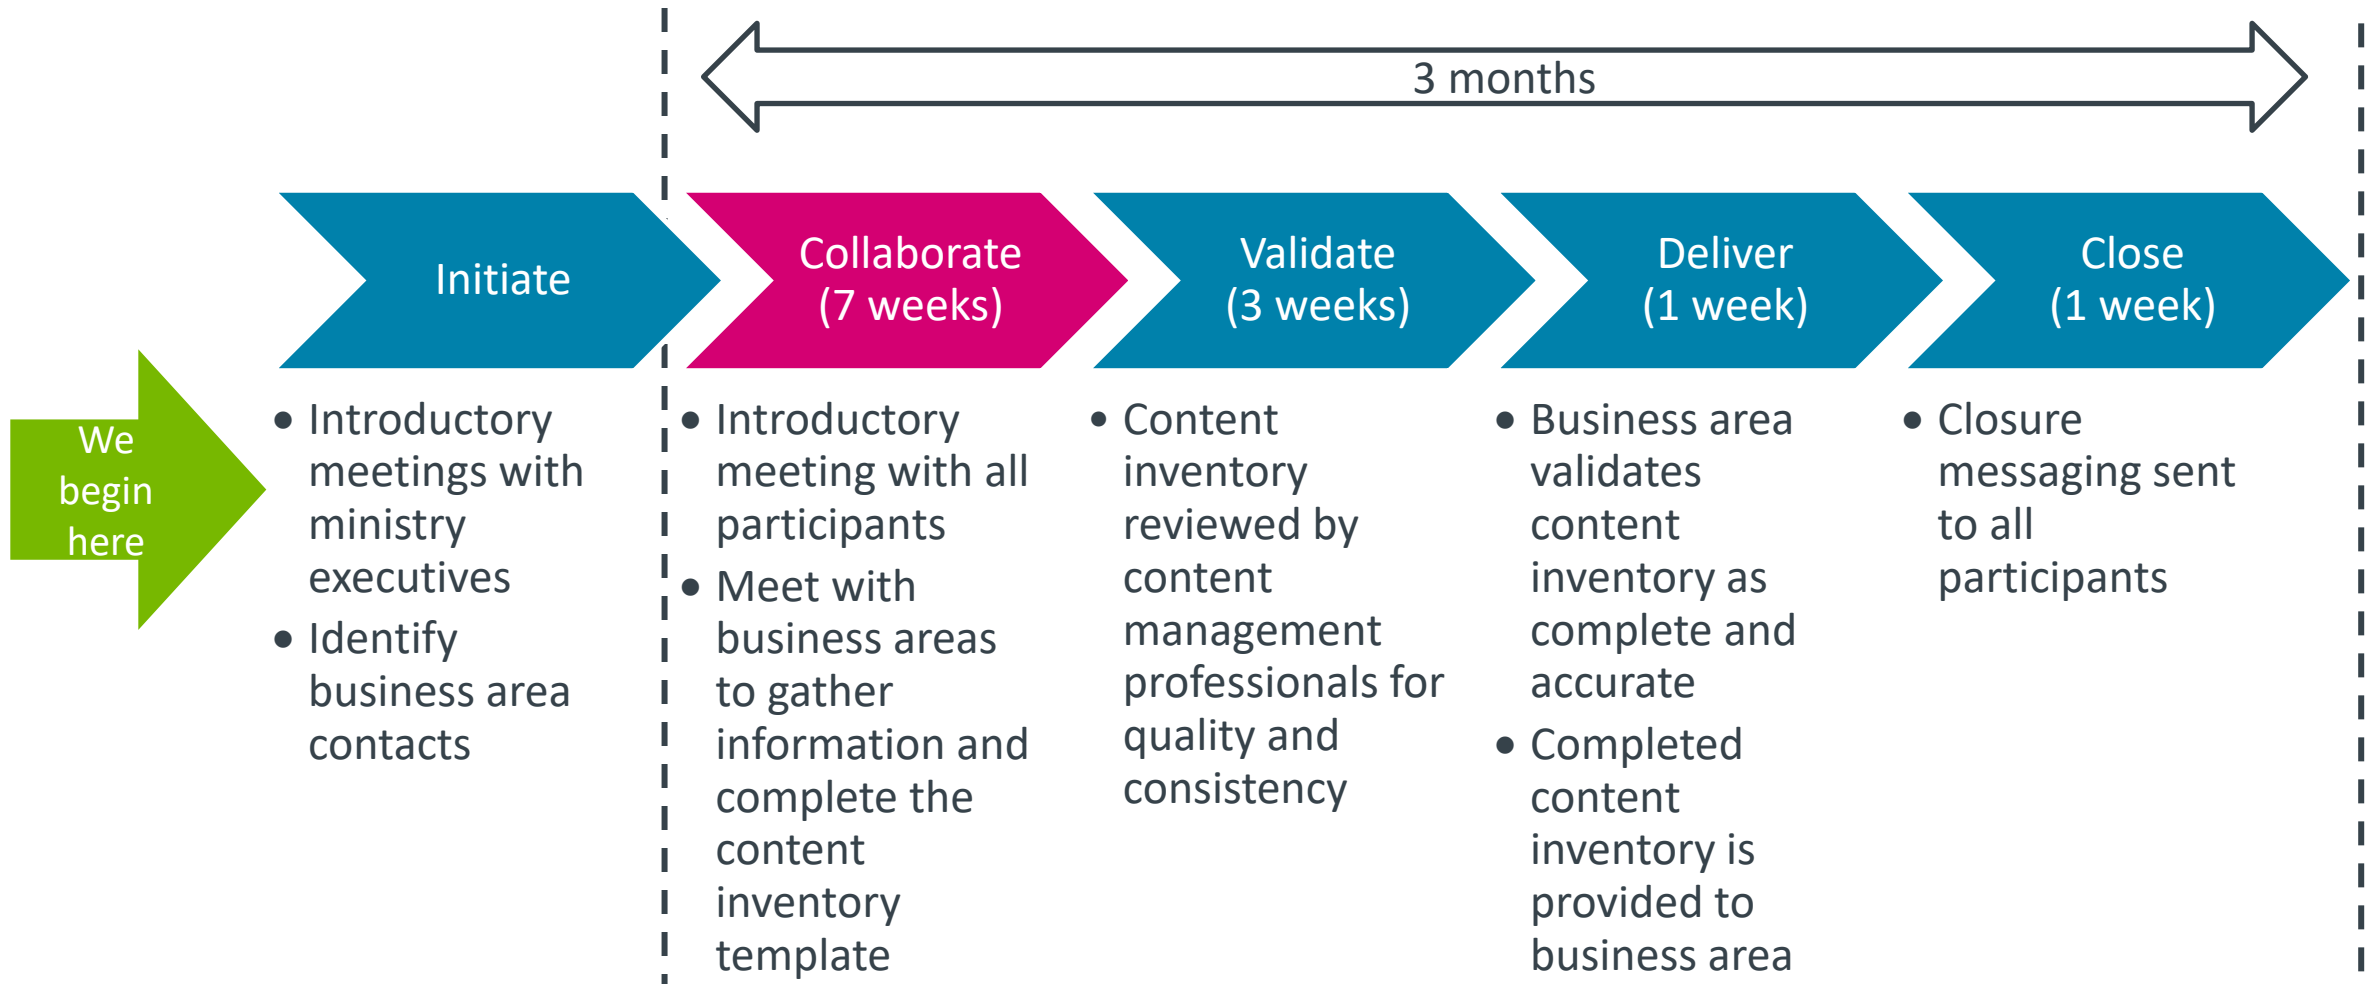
3 months

We begin here

Initiate

- Introductory meetings with ministry executives
- Identify business area contacts

Collaborate (7 weeks)

- Introductory meeting with all participants
- Meet with business areas to gather information and complete the content inventory template

Validate (3 weeks)

- Content inventory reviewed by content management professionals for quality and consistency

Deliver (1 week)

- Business area validates content inventory as complete and accurate
- Completed content inventory is provided to business area

Close (1 week)

- Closure messaging sent to all participants